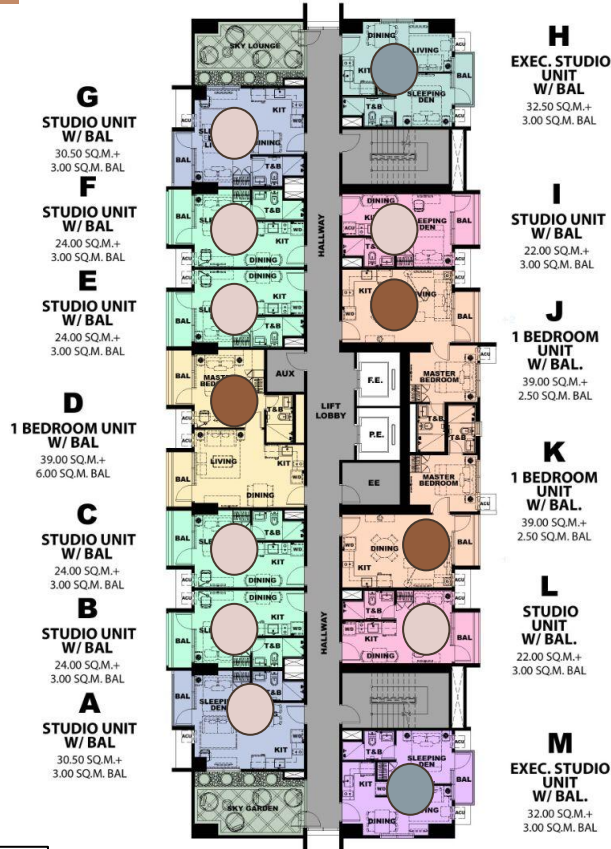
G
STUDIO UNIT W/ BAL
30.50 SQ.M.+ 3.00 SQ.M. BAL

F
STUDIO UNIT W/ BAL
24.00 SQ.M.+ 3.00 SQ.M. BAL

E
STUDIO UNIT W/ BAL
24.00 SQ.M.+ 3.00 SQ.M. BAL

D
1 BEDROOM UNIT W/ BAL
39.00 SQ.M.+ 6.00 SQ.M. BAL

C
STUDIO UNIT W/ BAL
24.00 SQ.M.+ 3.00 SQ.M. BAL

B
STUDIO UNIT W/ BAL
24.00 SQ.M.+ 3.00 SQ.M. BAL

A
STUDIO UNIT W/ BAL
30.50 SQ.M.+ 3.00 SQ.M. BAL

SKY LOUNGE
BAL
ACU
KIT
DINING
T&B
HALLWAY
AUX
LIFT LOBBY
MASTER BEDROOM
LIVING
WD
F.E.
P.E.
EE
SLEEPING DEN
SKY GARDEN
MASTER BEDROOM

H
EXEC. STUDIO UNIT W/ BAL
32.50 SQ.M.+ 3.00 SQ.M. BAL

I
STUDIO UNIT W/ BAL
22.00 SQ.M.+ 3.00 SQ.M. BAL

J
1 BEDROOM UNIT W/ BAL.
39.00 SQ.M.+ 2.50 SQ.M. BAL

K
1 BEDROOM UNIT W/ BAL.
39.00 SQ.M.+ 2.50 SQ.M. BAL

L
STUDIO UNIT W/ BAL.
22.00 SQ.M.+ 3.00 SQ.M. BAL

M
EXEC. STUDIO UNIT W/ BAL.
32.00 SQ.M.+ 3.00 SQ.M. BAL